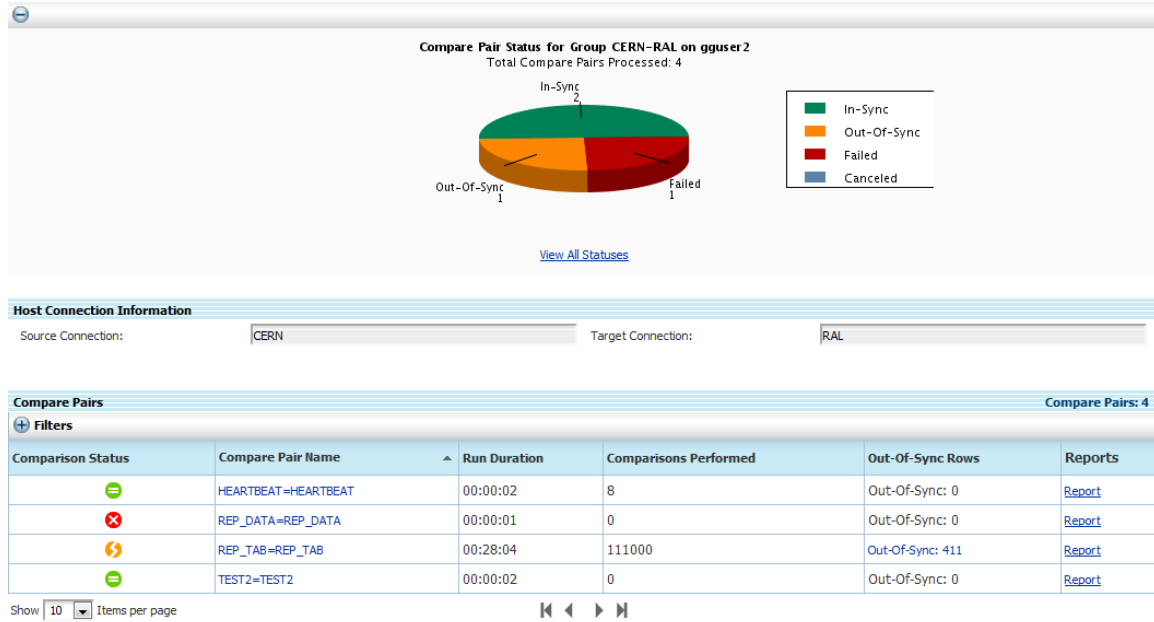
Compare Pair Status for Group CERN-RAL on gguser2
Total Compare Pairs Processed: 4

In-Sync
2

Out-Of-Sync
1

Failed
1

In-Sync
Out-Of-Sync
Failed
Canceled

View All Statuses

Host Connection Information

Source Connection: CERN

Target Connection: RAL

Compare Pairs

Compare Pairs: 4

Filters

| Comparison Status | Compare Pair Name | Run Duration | Comparisons Performed | Out-Of-Sync Rows | Reports |
|---|---|---|---|---|---|
| | HEARTBEAT=HEARTBEAT | 00:00:02 | 8 | Out-Of-Sync: 0 | Report |
| | REP_DATA=REP_DATA | 00:00:01 | 0 | Out-Of-Sync: 0 | Report |
| | REP_TAB=REP_TAB | 00:28:04 | 111000 | Out-Of-Sync: 411 | Report |
| | TEST2=TEST2 | 00:00:02 | 0 | Out-Of-Sync: 0 | Report |

Show 10 Items per page